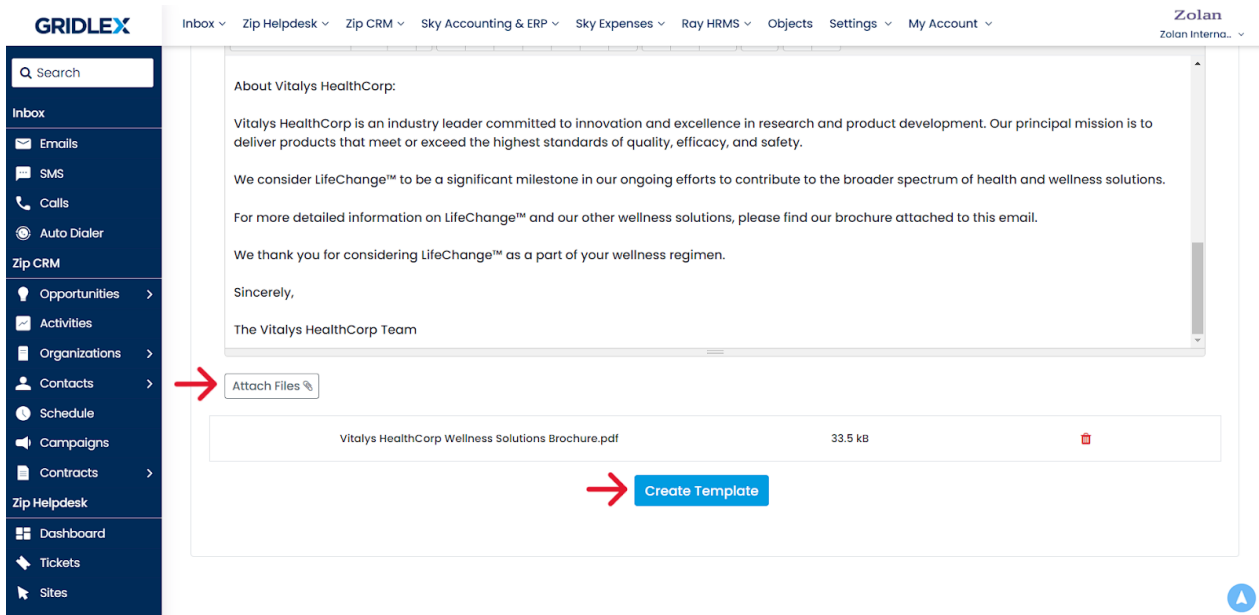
GRIDLEX

Inbox Zip Helpdesk Zip CRM Sky Accounting & ERP Sky Expenses Ray HRMS Objects Settings My Account

Zolan
Zolan Interna..

Search

Inbox
Emails
SMS
Calls
Auto Dialer
Zip CRM
Opportunities
Activities
Organizations
Contacts
Schedule
Campaigns
Contracts
Zip Helpdesk
Dashboard
Tickets
Sites

About Vitalys HealthCorp:

Vitalys HealthCorp is an industry leader committed to innovation and excellence in research and product development. Our principal mission is to deliver products that meet or exceed the highest standards of quality, efficacy, and safety.

We consider LifeChange™ to be a significant milestone in our ongoing efforts to contribute to the broader spectrum of health and wellness solutions.

For more detailed information on LifeChange™ and our other wellness solutions, please find our brochure attached to this email.

We thank you for considering LifeChange™ as a part of your wellness regimen.

Sincerely,

The Vitalys HealthCorp Team

Attach Files

| Vitalys HealthCorp Wellness Solutions Brochure.pdf | 33.5 kB |

Create Template